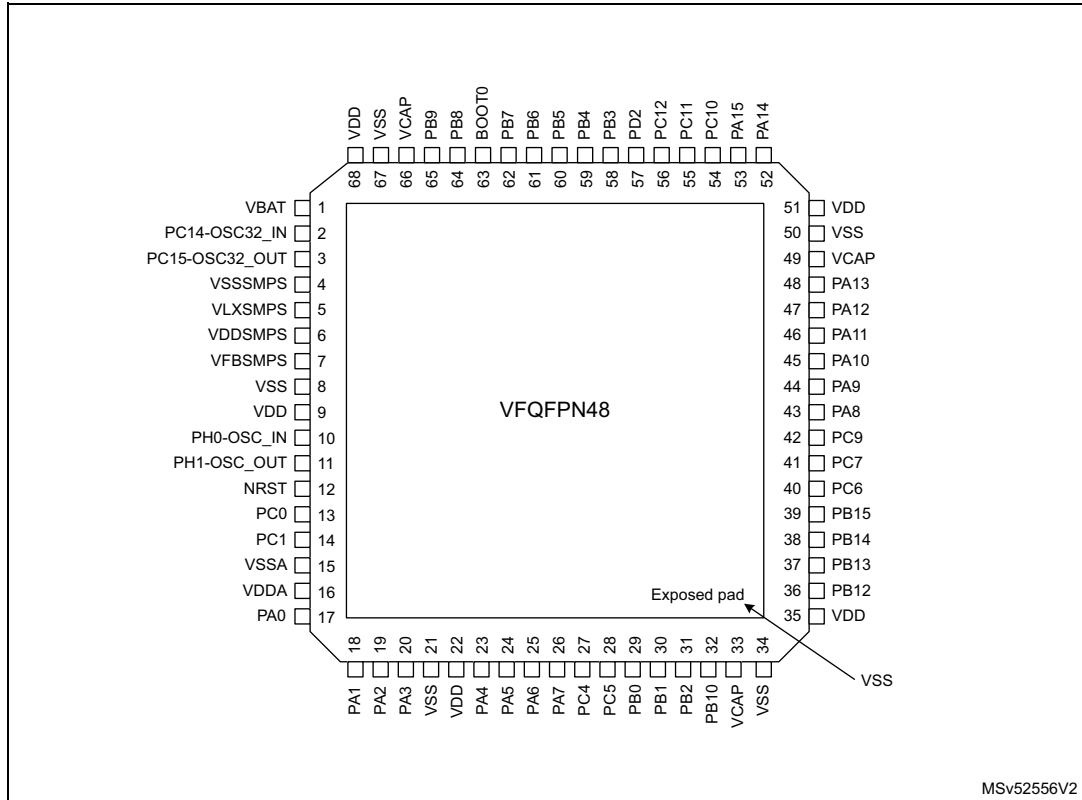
VDD 68
VSS 67
VCAP 66
PB9 65
PB8 64
BOOT0 63
PB7 62
PB6 61
PB5 60
PB4 59
PB3 58
PD2 57
PC12 56
PC11 55
PC10 54
PA15 53
PA14 52

VBAT 1
PC14-OSC32_IN 2
PC15-OSC32_OUT 3
VSSSMPS 4
VLXSMPS 5
VDDSMPS 6
VFBSMPS 7
VSS 8
VDD 9
PH0-OSC_IN 10
PH1-OSC_OUT 11
NRST 12
PC0 13
PC1 14
VSSA 15
VDDA 16
PA0 17

VFQFPN48

Exposed pad

51 VDD
50 VSS
49 VCAP
48 PA13
47 PA12
46 PA11
45 PA10
44 PA9
43 PA8
42 PC9
41 PC7
40 PC6
39 PB15
38 PB14
37 PB13
36 PB12
35 VDD

18 PA1
19 PA2
20 PA3
21 VSS
22 VDD
23 PA4
24 PA5
25 PA6
26 PA7
27 PC4
28 PC5
29 PB0
30 PB1
31 PB2
32 PB10
33 VCAP
34 VSS

VSS

MSv52556V2